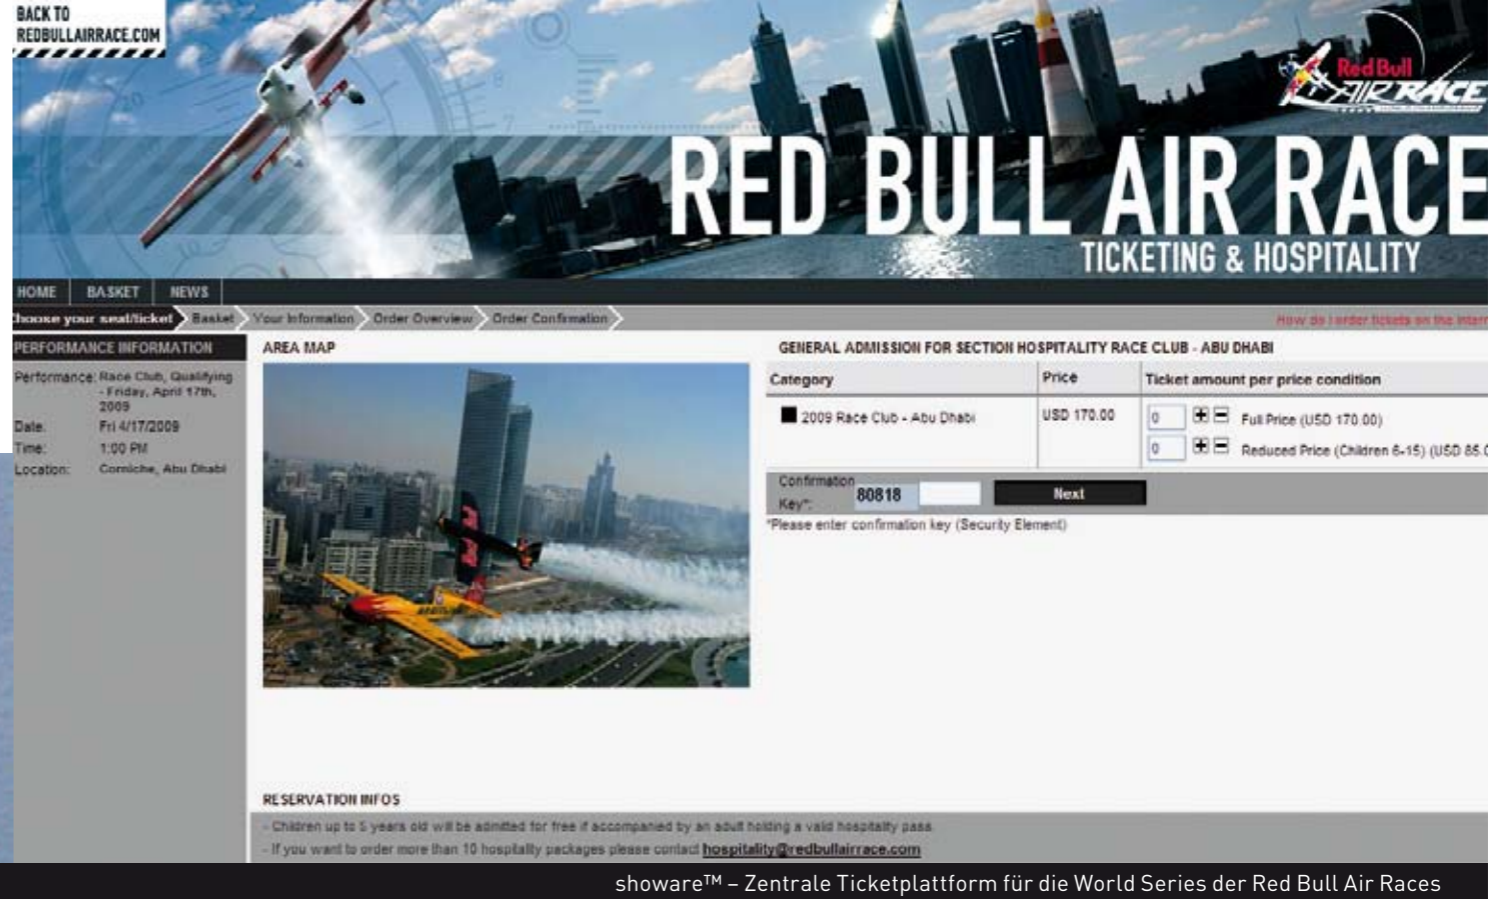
BACK TO REDBULLAIRRACE.COM

Red Bull AIR RACE

RED BULL AIR RACE
TICKETING & HOSPITALITY

HOME | BASKET | NEWS

hoose your seat/ticket > Basket > Your Information > Order Overview > Order Confirmation

How do I order tickets on the intern

PERFORMANCE INFORMATION

Performance: Race Club, Qualifying - Friday, April 17th, 2009
Date: Fri 4/17/2009
Time: 1:00 PM
Location: Corniche, Abu Dhabi

AREA MAP

GENERAL ADMISSION FOR SECTION HOSPITALITY RACE CLUB - ABU DHABI

| Category | Price | Ticket amount per price condition |
|---|---|---|
| 2009 Race Club - Abu Dhabi | USD 170.00 | 0 Full Price (USD 170.00) |
| | | 0 Reduced Price (Children 6-15) (USD 85.0 |

Confirmation Key*: 80818
Next
*Please enter confirmation key (Security Element)

RESERVATION INFOS
- Children up to 5 years old will be admitted for free if accompanied by an adult holding a valid hospitality pass
- If you want to order more than 10 hospitality packages please contact hospitality@redbullairrace.com

showare™ – Zentrale Ticketplattform für die World Series der Red Bull Air Races